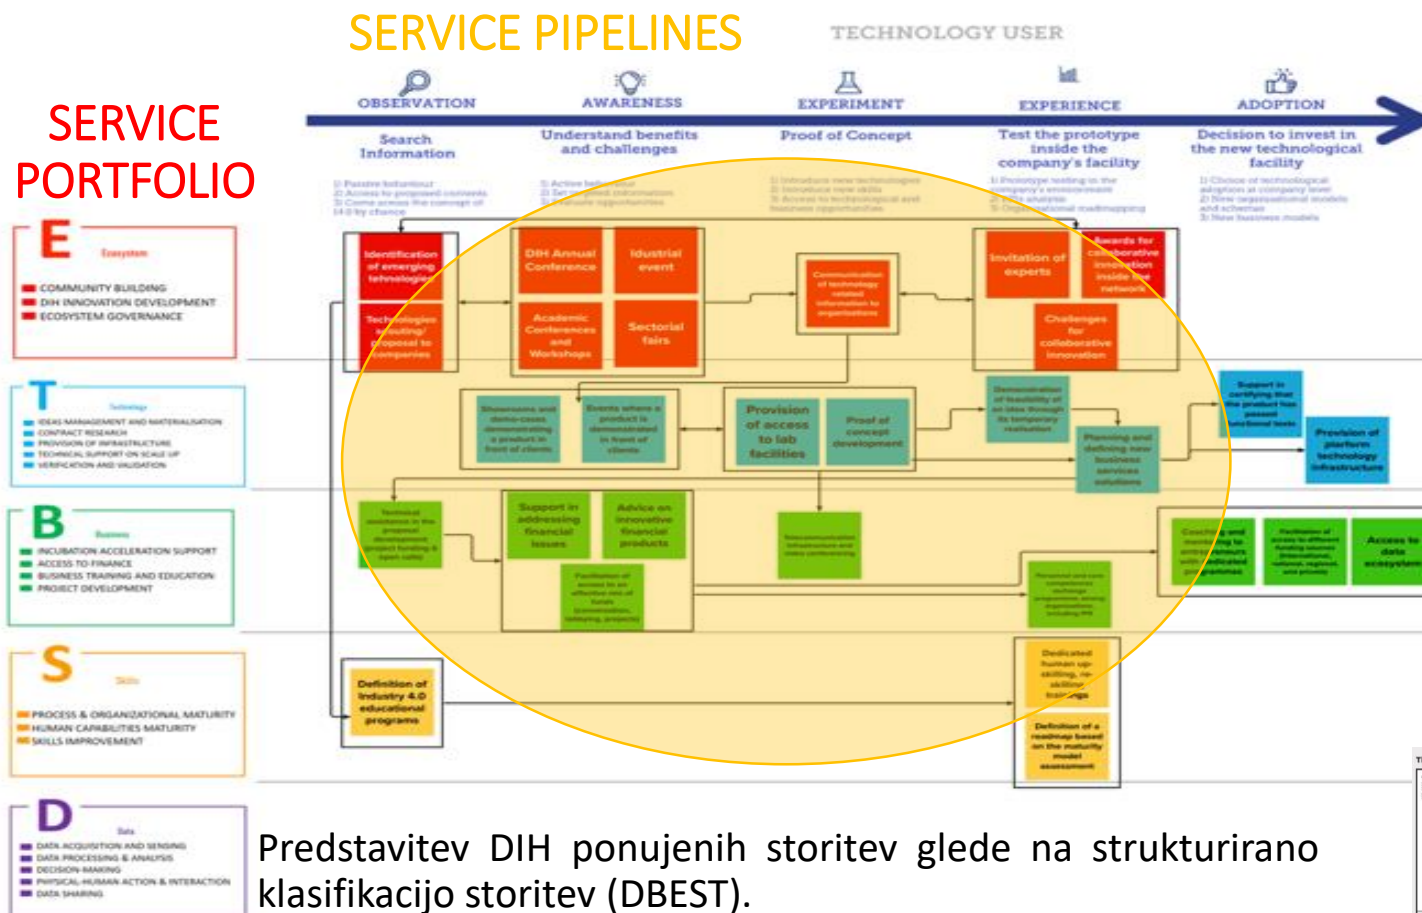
SERVICE PIPELINES

TECHNOLOGY USER

SERVICE PORTFOLIO

OBSERVATION
Search Information

AWARENESS
Understand benefits and challenges

EXPERIMENT
Proof of Concept

EXPERIENCE
Test the prototype inside the company's facility

ADOPTION
Decision to invest in the new technological facility

E Ecosystem
COMMUNITY BUILDING
DIH INNOVATION DEVELOPMENT
ECOSYSTEM GOVERNANCE

T Technology
IDEAS MANAGEMENT AND MATERIALISATION
CONTRACT RESEARCH
PROVISION OF INFRASTRUCTURE
TECHNICAL SUPPORT ON SCALE UP
VERIFICATION AND VALIDATION

B Business
INCUBATION ACCELERATION SUPPORT
ACCESS TO FINANCE
BUSINESS TRAINING AND EDUCATION
PROJECT DEVELOPMENT

S Skills
PROCESS & ORGANIZATIONAL MATURITY
HUMAN CAPABILITIES MATURITY
SKILLS IMPROVEMENT

D Data
DATA ACQUISITION AND SENSING
DATA PROCESSING & ANALYSIS
DECISION-MAKING
PHYSICAL-HUMAN ACTION & INTERACTION
DATA SHARING

Identification of emerging technologies

Technologies scouting/ proposal to companies

DIH Annual Conference

Industrial event

Academic Conferences and Workshops

Sectorial fairs

Communication of technology related information to organizations

Invitation of experts

Awards for collaborative innovation inside the network

Challenges for collaborative innovation

Showrooms and demo-cases demonstrating a product in front of clients

Events where a product is demonstrated in front of clients

Provision of access to lab facilities

Proof of concept development

Demonstration of feasibility of an idea through its temporary realization

Planning and defining new business services solutions

Support in certifying that the product has passed functional tests

Provision of platform technology infrastructure

Technical assistance in the proposal development (project funding & open calls)

Support in addressing financial issues

Advice on innovative financial products

Facilitation of access to an effective mix of funds

Telecommunication infrastructure and video conferencing

Coaching and mentoring to entrepreneurs with dedicated programmes

Facilitation of access to different funding sources

Access to data ecosystem

Definition of Industry 4.0 educational programs

Dedicated human up-skilling, re-skilling trainings

Definition of a roadmap based on the maturity model assessment

Predstavitev DIH ponujenih storitev glede na strukturirano klasifikacijo storitev (DBEST).